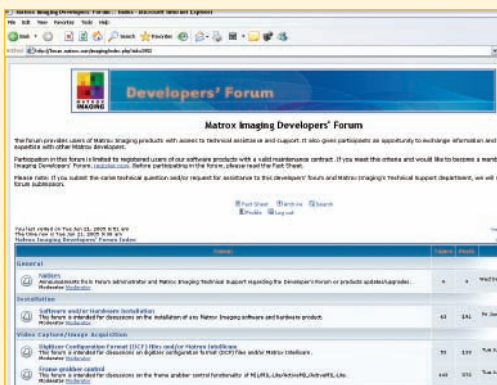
Matrox Imaging Developers' Forum :: Index - Microsoft Internet Explorer

File Edit View Favorites Tools Help

Back Search Favorites

Address http://forum.matrox.com/imaging/index.php?sid=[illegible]

MATROX IMAGING

Developers' Forum

Matrox Imaging Developers' Forum

The forum provides users of Matrox Imaging products with access to technical assistance and support. It also gives participants an opportunity to exchange information and expertise with other Matrox developers.

Participation in this forum is limited to registered users of our software products with a valid maintenance contract. If you meet this criteria and would like to become a member of the Imaging Developers' Forum, register now. Before participating in the forum, please read the Fact Sheet.

Please note: If you submit the same technical question and/or request for assistance to this developers' forum and Matrox Imaging's Technical Support department, we will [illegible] forum submission.

Fact Sheet Archive Search
Profile Log out

You last visited on Tue Jun 21, 2005 8:51 am
The time now is Tue Jun 21, 2005 9:38 am
Matrox Imaging Developers' Forum Index

| Forum | Topics | Posts | |
|---|---|---|---|
| **General** | | | |
| Notices<br>Announcements from forum administrator and Matrox Imaging Technical Support regarding the Developer's Forum or products updates/upgrades.<br>Moderator Moderator | 4 | 4 | Wed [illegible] |
| **Installation** | | | |
| Software and/or Hardware Installation<br>This forum is intended for discussions on the installation of any Matrox Imaging software and hardware product.<br>Moderator Moderator | 43 | 141 | Fri Jun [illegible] |
| **Video Capture/Image Acquisition** | | | |
| Digitizer Configuration Format (DCF) files and/or Matrox Intellicam<br>This forum is intended for discussions on digitizer configuration format (DCF) files and/or Matrox Intellicam.<br>Moderator Moderator | 51 | 177 | Tue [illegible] |
| Frame grabber control<br>This forum is intended for discussions on the frame grabber control functionality of MIL/MIL-Lite/ActiveMIL/ActiveMIL-Lite.<br>Moderator Moderator | 140 | 551 | Tue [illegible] |